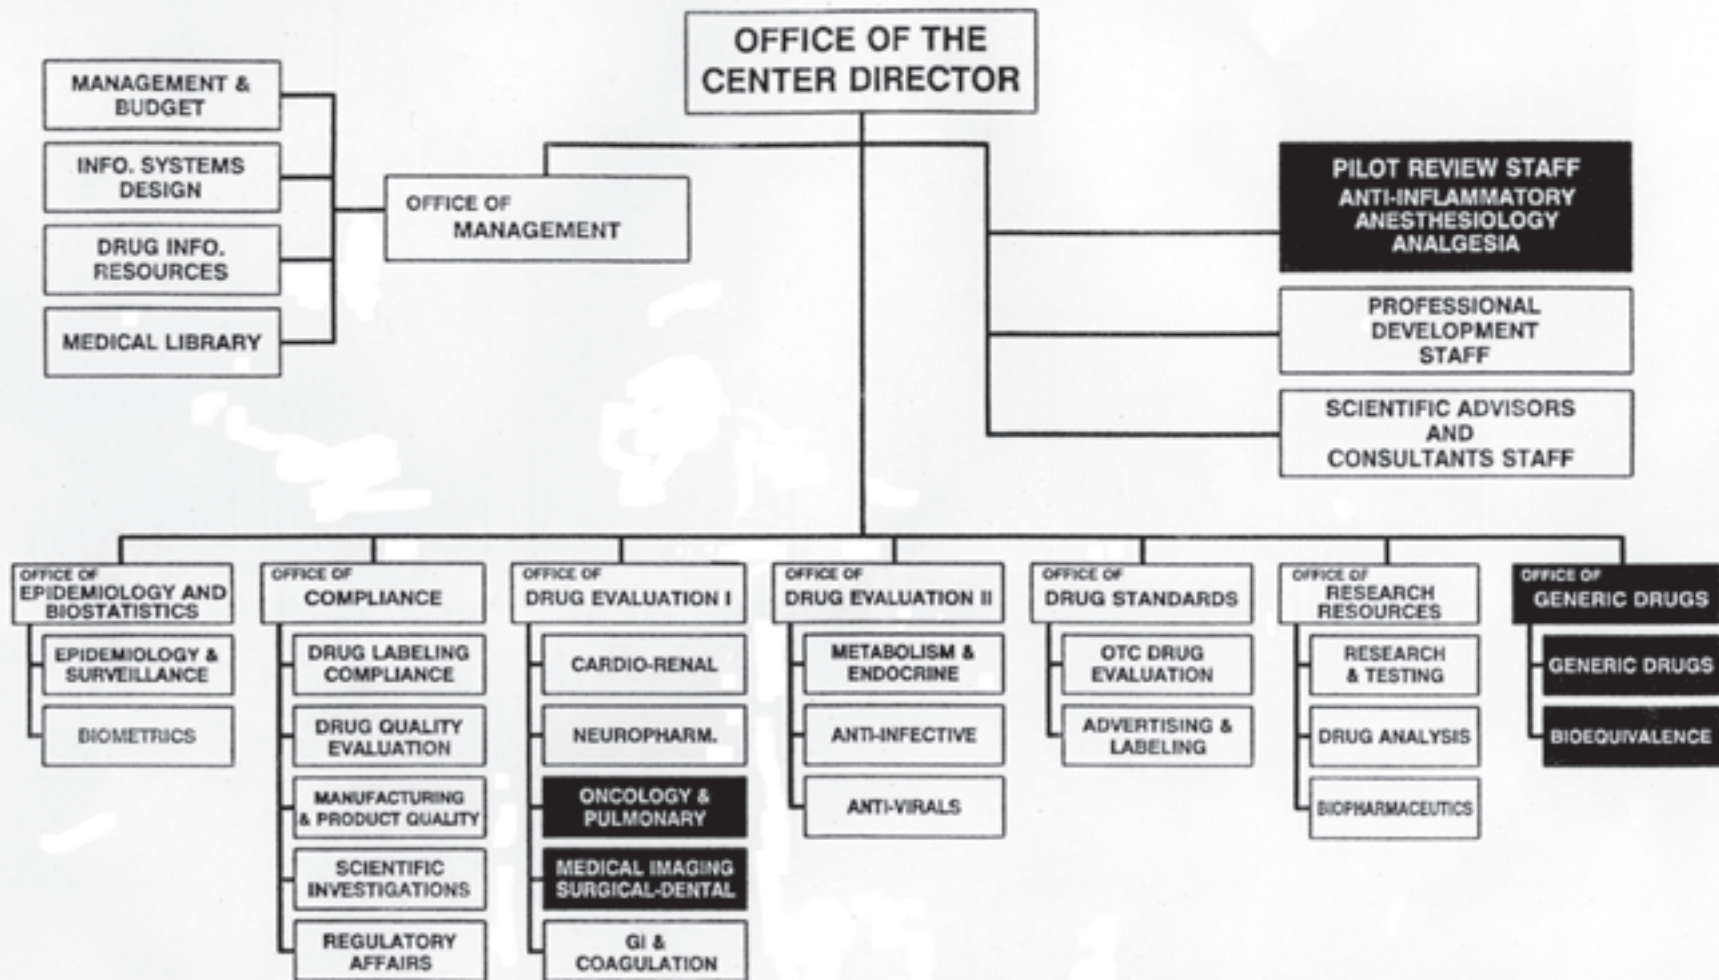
OFFICE OF THE CENTER DIRECTOR

MANAGEMENT & BUDGET

INFO. SYSTEMS DESIGN

DRUG INFO. RESOURCES

MEDICAL LIBRARY

OFFICE OF MANAGEMENT

PILOT REVIEW STAFF
ANTI-INFLAMMATORY
ANESTHESIOLOGY
ANALGESIA

PROFESSIONAL DEVELOPMENT STAFF

SCIENTIFIC ADVISORS AND CONSULTANTS STAFF

OFFICE OF EPIDEMIOLOGY AND BIOSTATISTICS

EPIDEMIOLOGY & SURVEILLANCE

BIOMETRICS

OFFICE OF COMPLIANCE

DRUG LABELING COMPLIANCE

DRUG QUALITY EVALUATION

MANUFACTURING & PRODUCT QUALITY

SCIENTIFIC INVESTIGATIONS

REGULATORY AFFAIRS

OFFICE OF DRUG EVALUATION I

CARDIO-RENAL

NEUROPHARM.

ONCOLOGY & PULMONARY

MEDICAL IMAGING SURGICAL-DENTAL

GI & COAGULATION

OFFICE OF DRUG EVALUATION II

METABOLISM & ENDOCRINE

ANTI-INFECTIVE

ANTI-VIRALS

OFFICE OF DRUG STANDARDS

OTC DRUG EVALUATION

ADVERTISING & LABELING

OFFICE OF RESEARCH RESOURCES

RESEARCH & TESTING

DRUG ANALYSIS

BIOPHARMACEUTICS

OFFICE OF GENERIC DRUGS

GENERIC DRUGS

BIOEQUIVALENCE